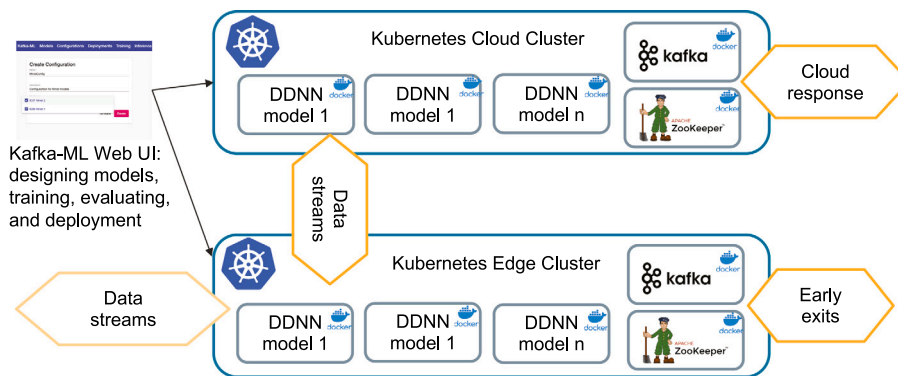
Kafka-ML Models Configurations Deployments Training Inference

Create Configuration

Kafka-ML Web UI: designing models, training, evaluating, and deployment

Kubernetes Cloud Cluster

DDNN model 1

DDNN model 1

DDNN model n

kafka

docker

ZooKeeper

Cloud response

Data streams

Kubernetes Edge Cluster

DDNN model 1

DDNN model 1

DDNN model n

kafka

docker

ZooKeeper

Data streams

Early exits